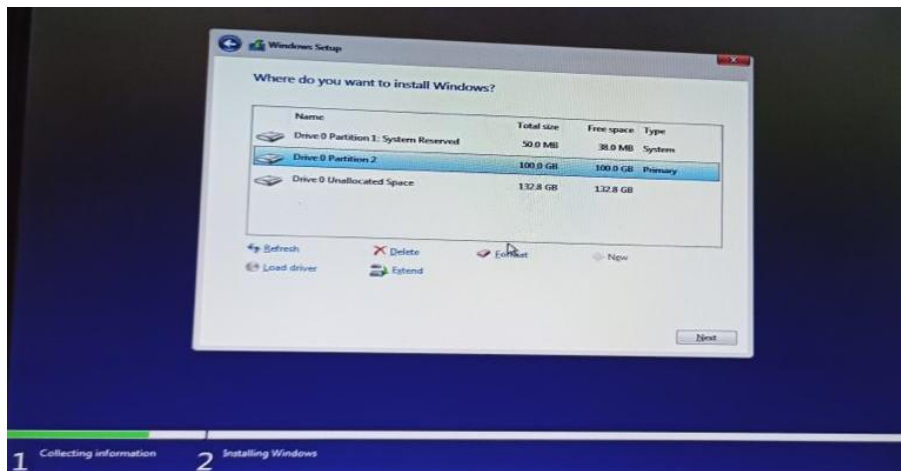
Windows Setup

Where do you want to install Windows?

| Name | Total size | Free space | Type |
|---|---|---|---|
| Drive 0 Partition 1: System Reserved | 50.0 MB | 38.0 MB | System |
| Drive 0 Partition 2 | 100.0 GB | 100.0 GB | Primary |
| Drive 0 Unallocated Space | 132.8 GB | 132.8 GB | |

Refresh
Delete
Format
New
Load driver
Extend

Next

1 Collecting information
2 Installing Windows